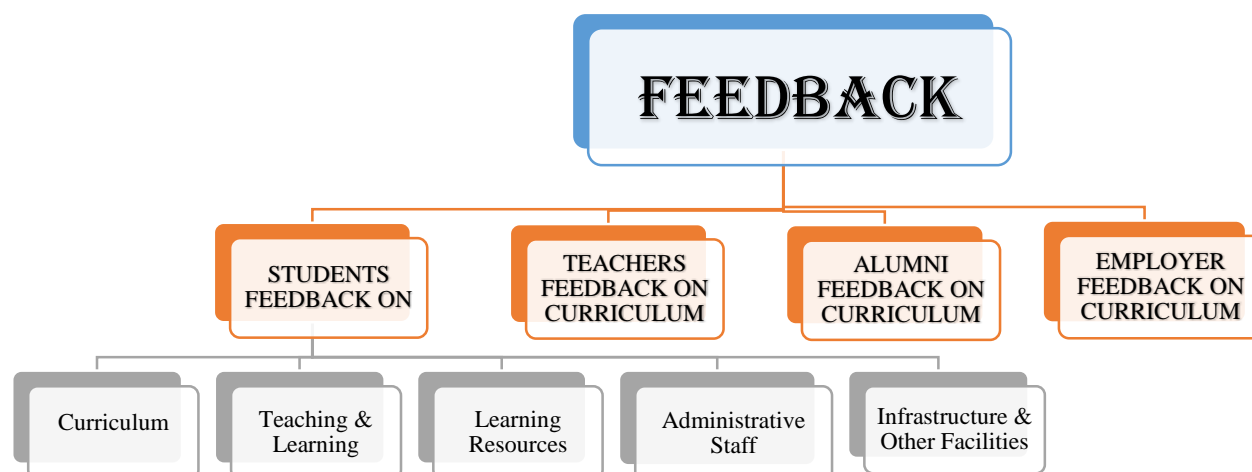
FEEDBACK

STUDENTS FEEDBACK ON

TEACHERS FEEDBACK ON CURRICULUM

ALUMNI FEEDBACK ON CURRICULUM

EMPLOYER FEEDBACK ON CURRICULUM

Curriculum

Teaching & Learning

Learning Resources

Administrative Staff

Infrastructure & Other Facilities